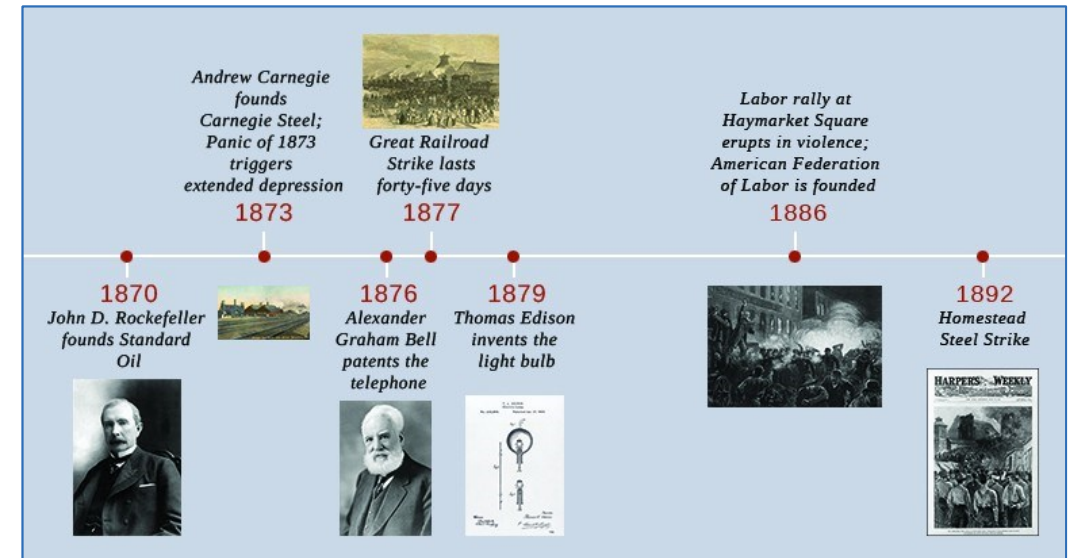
Andrew Carnegie founds Carnegie Steel; Panic of 1873 triggers extended depression
1873

Great Railroad Strike lasts forty-five days
1877

Labor rally at Haymarket Square erupts in violence; American Federation of Labor is founded
1886

1870
John D. Rockefeller founds Standard Oil

1876
Alexander Graham Bell patents the telephone

1879
Thomas Edison invents the light bulb

1892
Homestead Steel Strike

HARPER'S WEEKLY